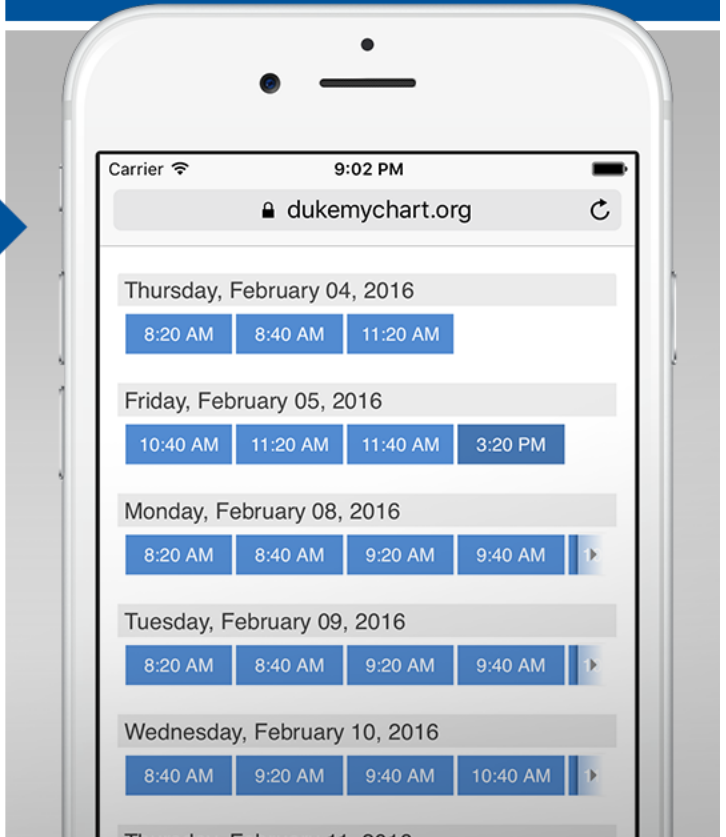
Carrier

9:02 PM

dukemychart.org

Thursday, February 04, 2016

8:20 AM 8:40 AM 11:20 AM

Friday, February 05, 2016

10:40 AM 11:20 AM 11:40 AM 3:20 PM

Monday, February 08, 2016

8:20 AM 8:40 AM 9:20 AM 9:40 AM

Tuesday, February 09, 2016

8:20 AM 8:40 AM 9:20 AM 9:40 AM

Wednesday, February 10, 2016

8:40 AM 9:20 AM 9:40 AM 10:40 AM

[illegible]